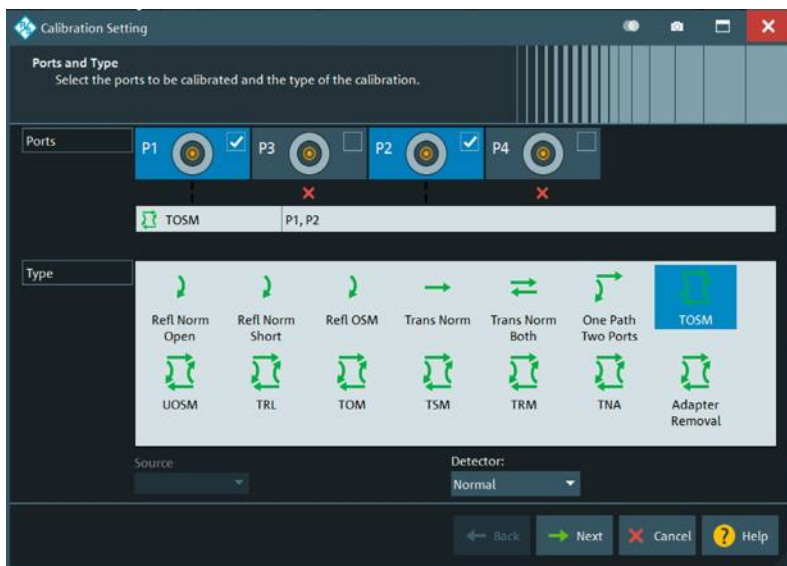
Calibration Setting

Ports and Type
Select the ports to be calibrated and the type of the calibration.

Ports

P1 P3 P2 P4

TOSM P1, P2

Type

Refl Norm Open
Refl Norm Short
Refl OSM
Trans Norm
Trans Norm Both
One Path Two Ports
TOSM
UOSM
TRL
TOM
TSM
TRM
TNA
Adapter Removal

Source

Detector:
Normal

Back Next Cancel Help